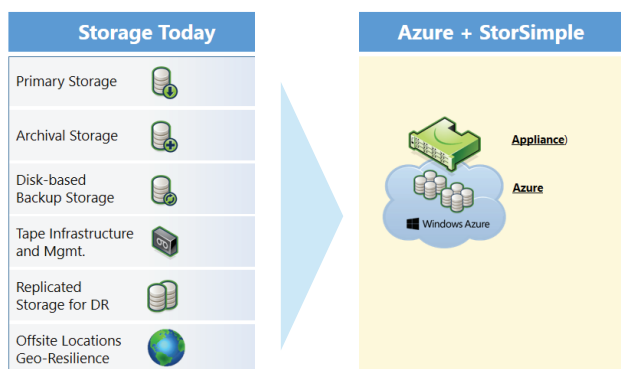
Storage Today

Primary Storage

Archival Storage

Disk-based Backup Storage

Tape Infrastructure and Mgmt.

Replicated Storage for DR

Offsite Locations Geo-Resilience

Azure + StorSimple

Appliance)

Azure

Windows Azure